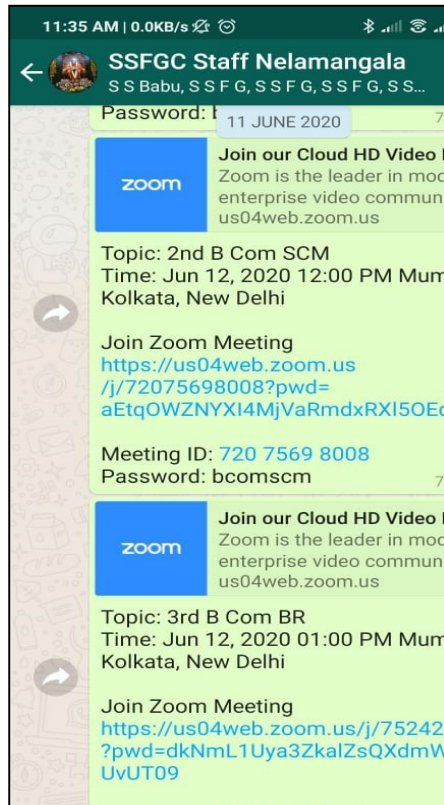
11:35 AM | 0.0KB/s

SSFGC Staff Nelamangala
S S Babu, S S F G, S S F G, S S F G, S S...

Password: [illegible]
11 JUNE 2020

zoom
Join our Cloud HD Video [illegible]
Zoom is the leader in mod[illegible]
enterprise video commun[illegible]
us04web.zoom.us

Topic: 2nd B Com SCM
Time: Jun 12, 2020 12:00 PM Mum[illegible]
Kolkata, New Delhi

Join Zoom Meeting
https://us04web.zoom.us/j/72075698008?pwd=aEtqOWZNYXI4MjVaRmdxRXl5OE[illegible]

Meeting ID: 720 7569 8008
Password: bcomscm

zoom
Join our Cloud HD Video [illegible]
Zoom is the leader in mod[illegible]
enterprise video commun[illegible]
us04web.zoom.us

Topic: 3rd B Com BR
Time: Jun 12, 2020 01:00 PM Mum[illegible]
Kolkata, New Delhi

Join Zoom Meeting
https://us04web.zoom.us/j/75242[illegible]?pwd=dkNmL1Uya3ZkalZsQXdmW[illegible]UvUT09